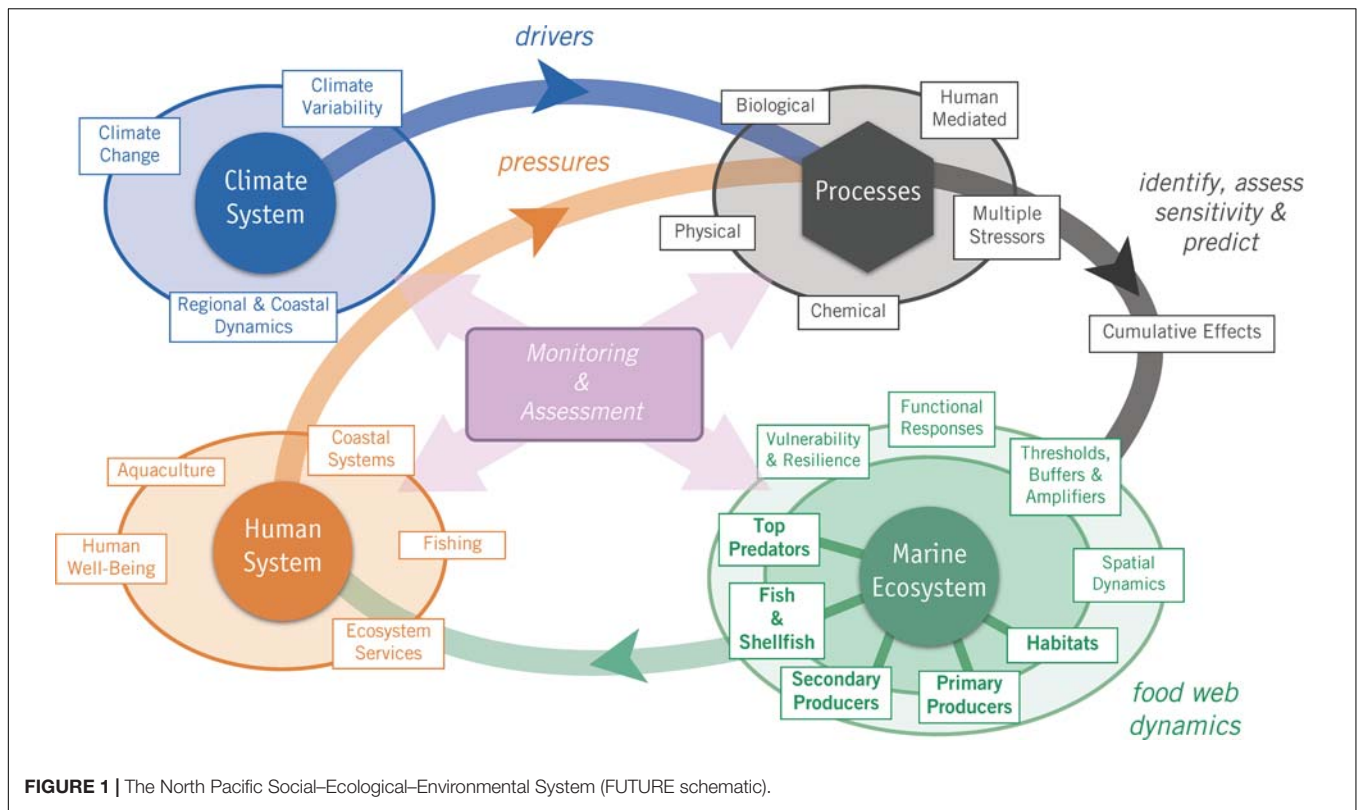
drivers

Climate Variability

Climate Change

Climate System

Regional & Coastal Dynamics

pressures

Biological

Human Mediated

Processes

Physical

Multiple Stressors

Chemical

identify, assess sensitivity & predict

Cumulative Effects

Monitoring & Assessment

Coastal Systems

Aquaculture

Human System

Human Well-Being

Fishing

Ecosystem Services

Functional Responses

Vulnerability & Resilience

Thresholds, Buffers & Amplifiers

Top Predators

Marine Ecosystem

Spatial Dynamics

Fish & Shellfish

Habitats

Secondary Producers

Primary Producers

food web dynamics

FIGURE 1 | The North Pacific Social–Ecological–Environmental System (FUTURE schematic).